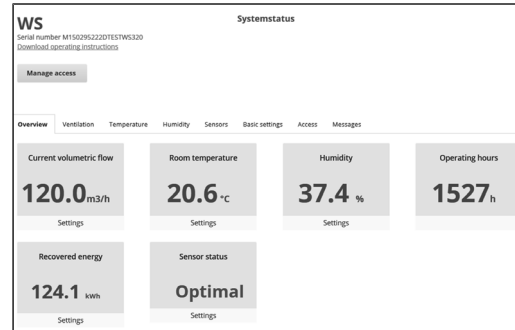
WS
Serial number M150295222DTESTWS320
Download operating instructions

Systemstatus

Manage access

Overview Ventilation Temperature Humidity Sensors Basic settings Access Messages

Current volumetric flow
120.0 m3/h
Settings

Room temperature
20.6 °C
Settings

Humidity
37.4 %
Settings

Operating hours
1527 h

Recovered energy
124.1 kWh
Settings

Sensor status
Optimal
Settings